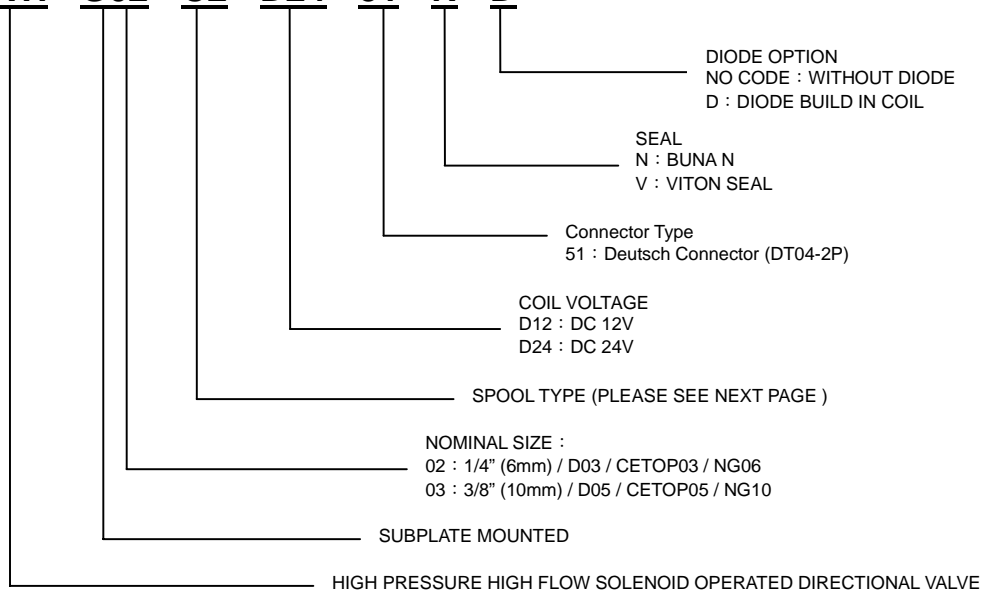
DIODE OPTION
NO CODE：WITHOUT DIODE
D：DIODE BUILD IN COIL

SEAL
N：BUNA N
V：VITON SEAL

Connector Type
51：Deutsch Connector (DT04-2P)

COIL VOLTAGE
D12：DC 12V
D24：DC 24V

SPOOL TYPE (PLEASE SEE NEXT PAGE )

NOMINAL SIZE：
02：1/4" (6mm) / D03 / CETOP03 / NG06
03：3/8" (10mm) / D05 / CETOP05 / NG10

SUBPLATE MOUNTED

HIGH PRESSURE HIGH FLOW SOLENOID OPERATED DIRECTIONAL VALVE